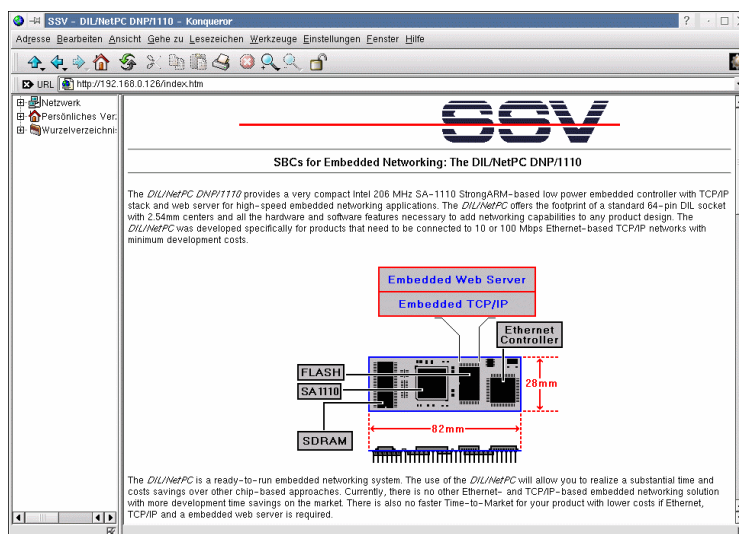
SSV - DIL/NetPC DNP/1110 - Konqueror

Adresse Bearbeiten Ansicht Gehe zu Lesezeichen Werkzeuge Einstellungen Fenster Hilfe

URL http://192.168.0.126/index.htm

Netzwerk
Persönliches Verz
Wurzelverzeichnis

SSV

SBCs for Embedded Networking: The DIL/NetPC DNP/1110

The DIL/NetPC DNP/1110 provides a very compact Intel 206 MHz SA-1110 StrongARM-based low power embedded controller with TCP/IP stack and web server for high-speed embedded networking applications. The DIL/NetPC offers the footprint of a standard 64-pin DIL socket with 2.54mm centers and all the hardware and software features necessary to add networking capabilities to any product design. The DIL/NetPC was developed specifically for products that need to be connected to 10 or 100 Mbps Ethernet-based TCP/IP networks with minimum development costs.

Embedded Web Server
Embedded TCP/IP
Ethernet Controller
FLASH
SA1110
SDRAM
28mm
82mm

The DIL/NetPC is a ready-to-run embedded networking system. The use of the DIL/NetPC will allow you to realize a substantial time and costs savings over other chip-based approaches. Currently, there is no other Ethernet- and TCP/IP-based embedded networking solution with more development time savings on the market. There is also no faster Time-to-Market for your product with lower costs if Ethernet, TCP/IP and a embedded web server is required.